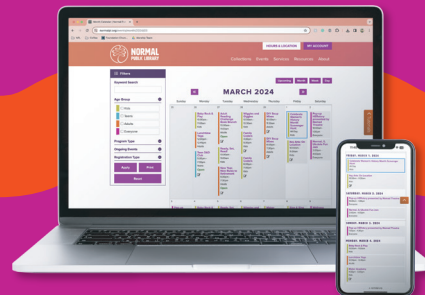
NORMAL
PUBLIC LIBRARY

HOURS & LOCATION
MY ACCOUNT

Calendars
Events
Services
Resources
About

Filters
Keyword Search
Age Group
Kids
Teens
Adults
Everyone
Program Type
Ongoing Events
Registration Type
Apply
Print
Reset

MARCH 2024

Upcoming
Month
Week
Day

Sunday
Monday
Tuesday
Wednesday
Thursday
Friday
Saturday

FRIDAY, MARCH 1, 2024
SATURDAY, MARCH 2, 2024
SUNDAY, MARCH 3, 2024
MONDAY, MARCH 4, 2024